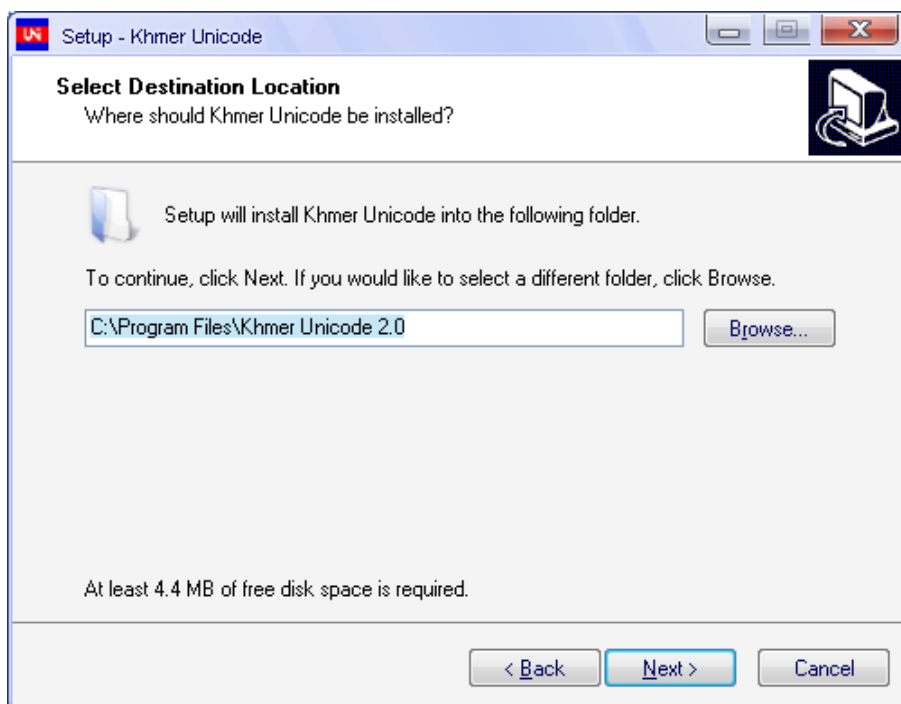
UN Setup - Khmer Unicode

Select Destination Location
Where should Khmer Unicode be installed?

Setup will install Khmer Unicode into the following folder.

To continue, click Next. If you would like to select a different folder, click Browse.

C:\Program Files\Khmer Unicode 2.0

Browse...

At least 4.4 MB of free disk space is required.

< Back

Next >

Cancel